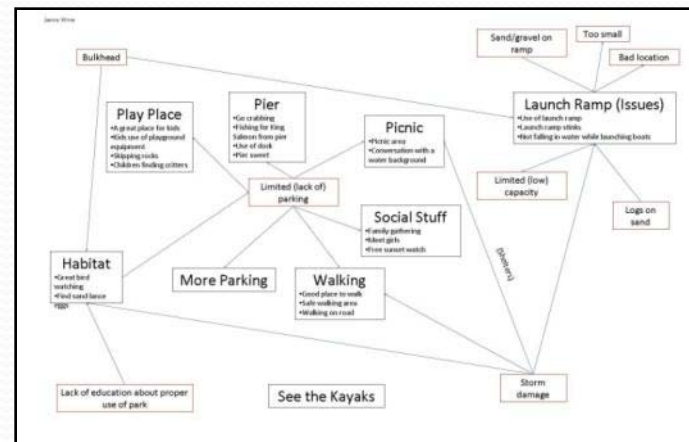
Jenny Wine

Bulkhead

Sand/gravel on ramp

Too small

Bad location

Launch Ramp (Issues)
•Use of launch ramp
•Launch ramp stinks
•Not falling in water while launching boats

Play Place
•A great place for kids
•Kids use of playground equipment
•Skipping rocks
•Children finding critters

Pier
•Go crabbing
•Fishing for King Salmon from pier
•Use of dock
•Pier sunset

Picnic
•Picnic area
•Conversation with a water background

Limited (lack of) parking

Social Stuff
•Family gathering
•Meet girls
•Free sunset watch

Limited (low) capacity

Logs on sand

Habitat
•Great bird watching
•Find sand lance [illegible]

More Parking

Walking
•Good place to walk
•Safe walking area
•Walking on road

(Debris)

Lack of education about proper use of park

See the Kayaks

Storm damage